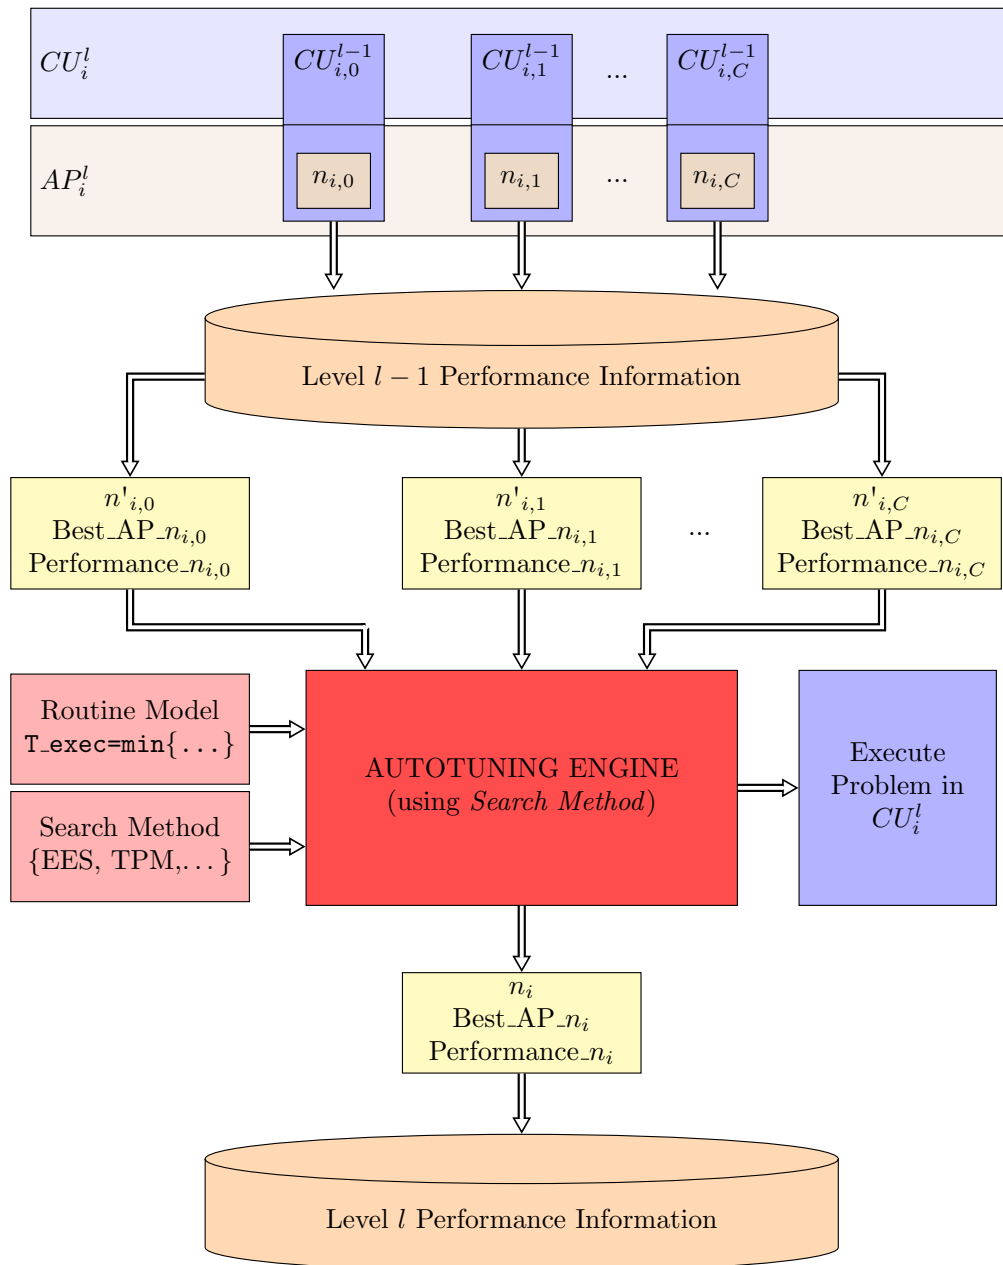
$CU_i^l$

$CU_{i,0}^{l-1}$ $CU_{i,1}^{l-1}$ ... $CU_{i,C}^{l-1}$

$AP_i^l$

$n_{i,0}$ $n_{i,1}$ ... $n_{i,C}$

Level $l-1$ Performance Information

$n'_{i,0}$
Best_AP_$n_{i,0}$
Performance_$n_{i,0}$

$n'_{i,1}$
Best_AP_$n_{i,1}$
Performance_$n_{i,1}$

...

$n'_{i,C}$
Best_AP_$n_{i,C}$
Performance_$n_{i,C}$

Routine Model
T_exec=min{...}

Search Method
{EES, TPM,...}

AUTOTUNING ENGINE
(using *Search Method*)

Execute Problem in $CU_i^l$

$n_i$
Best_AP_$n_i$
Performance_$n_i$

Level $l$ Performance Information